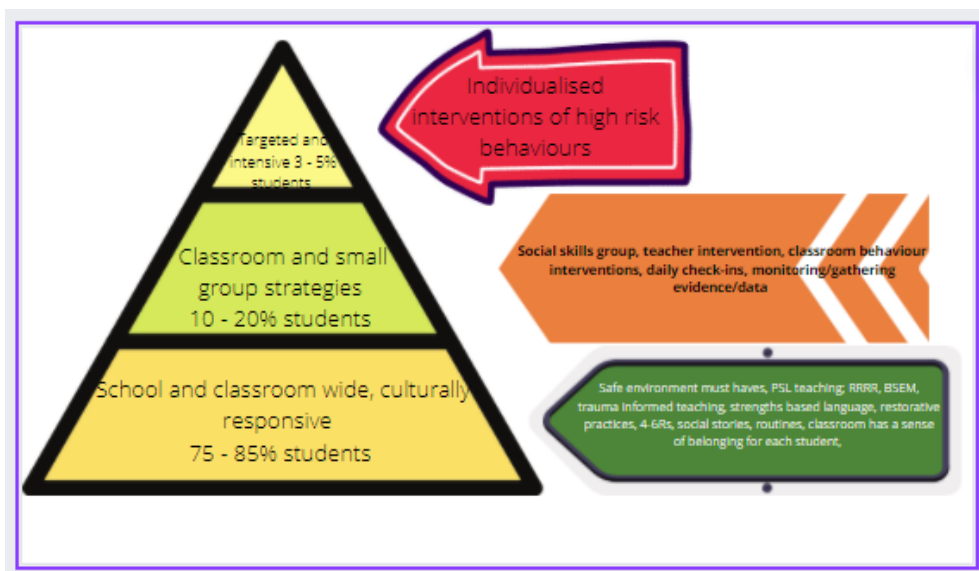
Targeted and intensive 3 - 5% students

Classroom and small group strategies
10 - 20% students

School and classroom wide, culturally responsive
75 - 85% students

Individualised interventions of high risk behaviours

Social skills group, teacher intervention, classroom behaviour interventions, daily check-ins, monitoring/gathering evidence/data

Safe environment must haves, PSL teaching; RRRR, BSEM, trauma informed teaching, strengths based language, restorative practices, 4-6Rs, social stories, routines, classroom has a sense of belonging for each student,